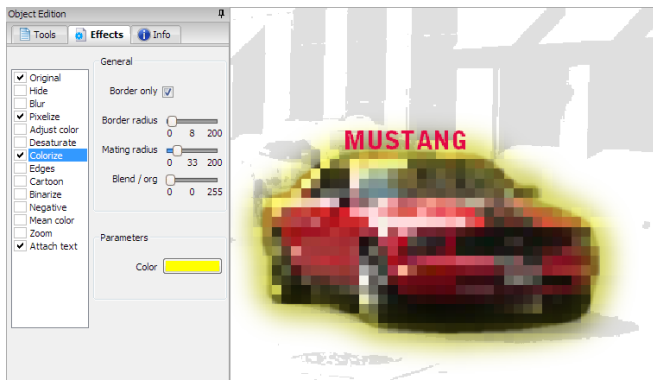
Object Edition

Tools
Effects
Info

Original
Hide
Blur
Pixelize
Adjust color
Desaturate
Colorize
Edges
Cartoon
Binarize
Negative
Mean color
Zoom
Attach text

General

Border only

Border radius
0 8 200

Mating radius
0 33 200

Blend / org
0 0 255

Parameters

Color

MUSTANG